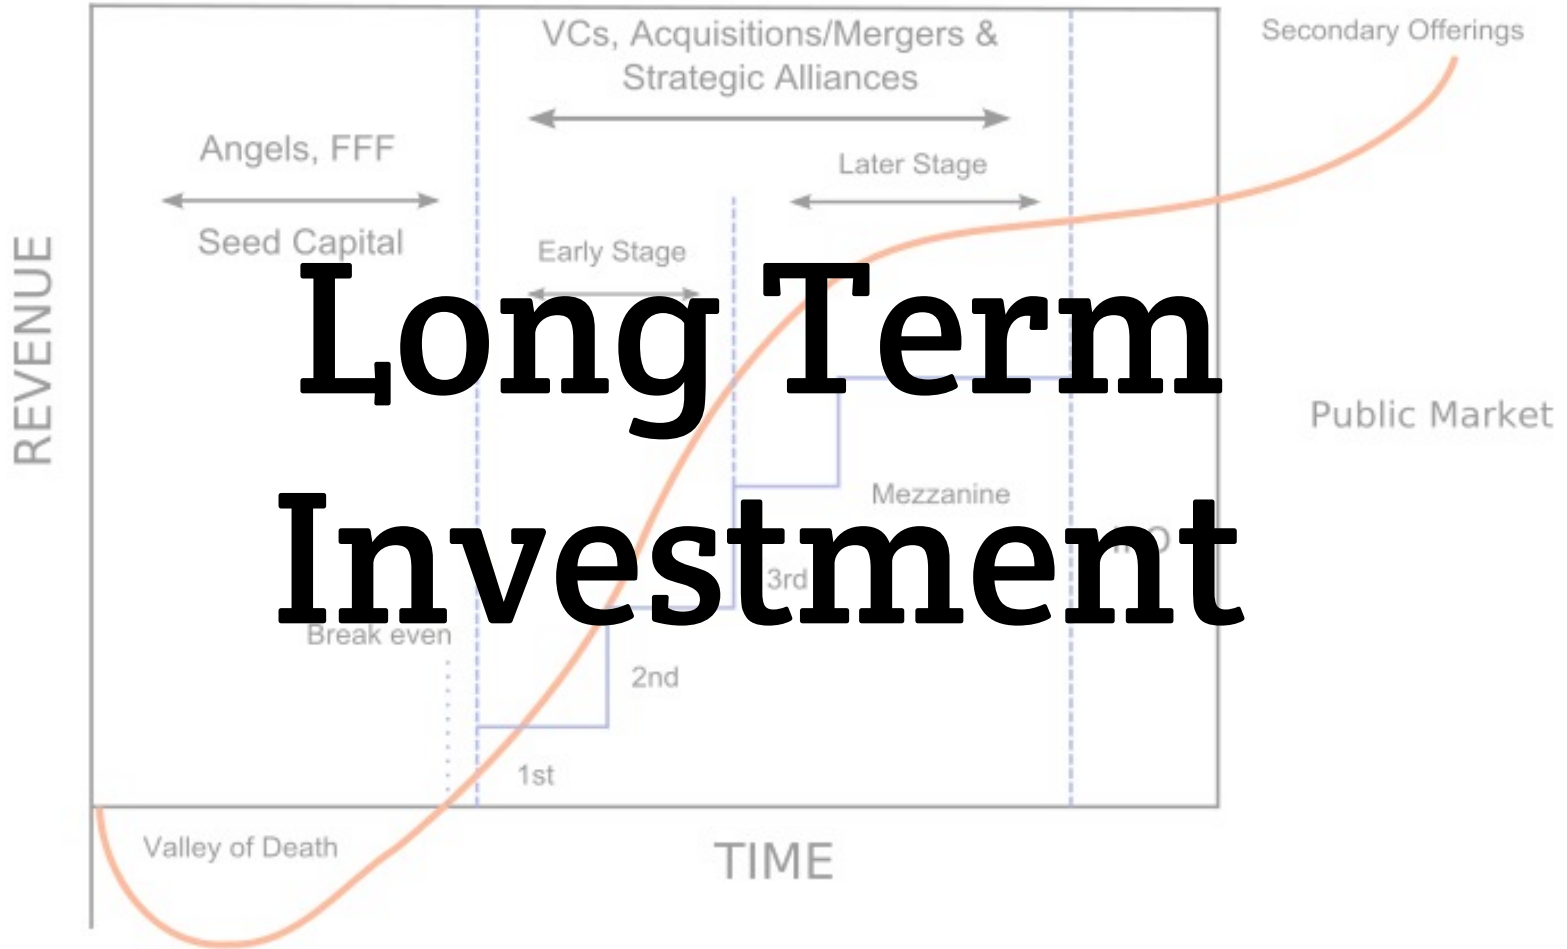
VCs, Acquisitions/Mergers & Strategic Alliances

Secondary Offerings

Angels, FFF

Seed Capital

Later Stage

Early Stage

REVENUE

Long Term Investment

Public Market

Mezzanine

3rd

Break even

2nd

1st

Valley of Death

TIME